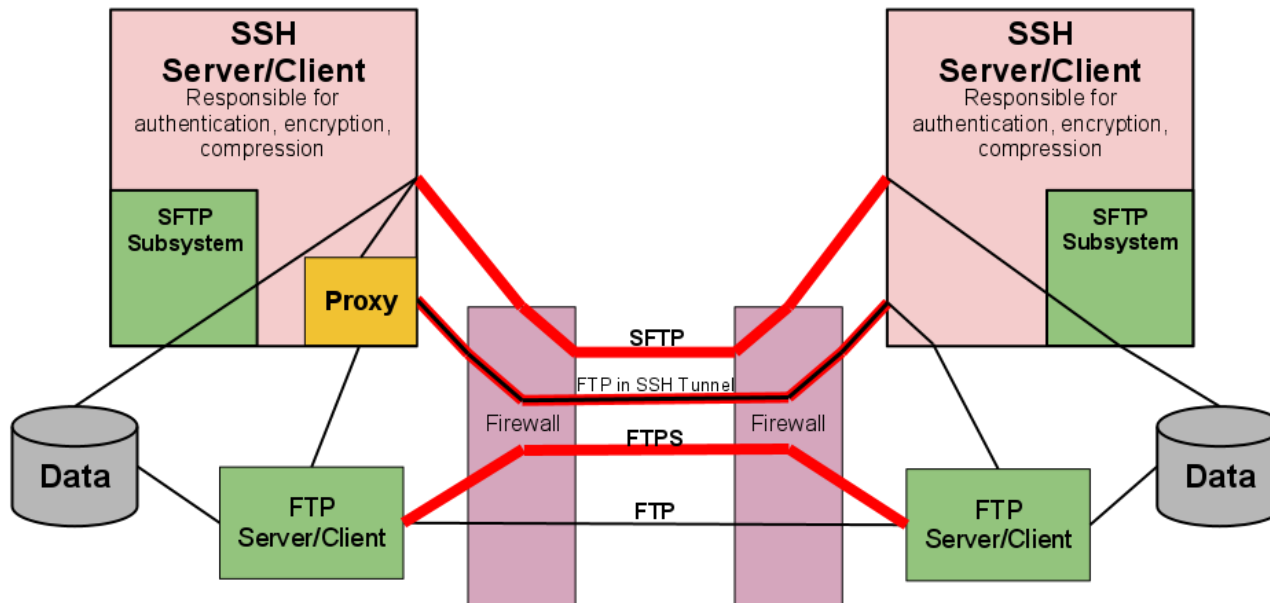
SSH Server/Client
Responsible for authentication, encryption, compression

SFTP Subsystem

Proxy

SSH Server/Client
Responsible for authentication, encryption, compression

SFTP Subsystem

SFTP

FTP in SSH Tunnel

Firewall

FTPS

Firewall

Data

FTP Server/Client

FTP

FTP Server/Client

Data